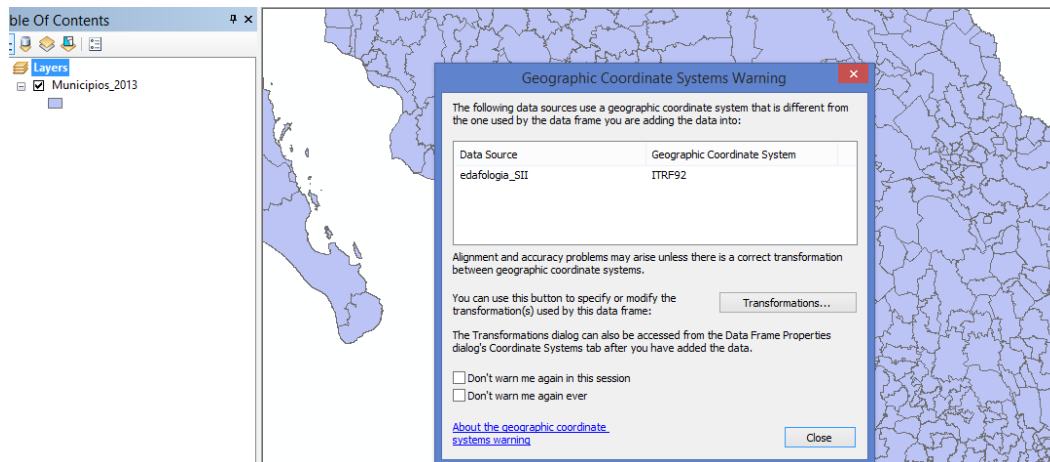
ble Of Contents

Layers
Municipios_2013

Geographic Coordinate Systems Warning

The following data sources use a geographic coordinate system that is different from the one used by the data frame you are adding the data into:

| Data Source | Geographic Coordinate System |
|---|---|
| edafologia_SII | ITRF92 |

Alignment and accuracy problems may arise unless there is a correct transformation between geographic coordinate systems.

You can use this button to specify or modify the transformation(s) used by this data frame:

Transformations...

The Transformations dialog can also be accessed from the Data Frame Properties dialog's Coordinate Systems tab after you have added the data.

Don't warn me again in this session
Don't warn me again ever

About the geographic coordinate systems warning

Close